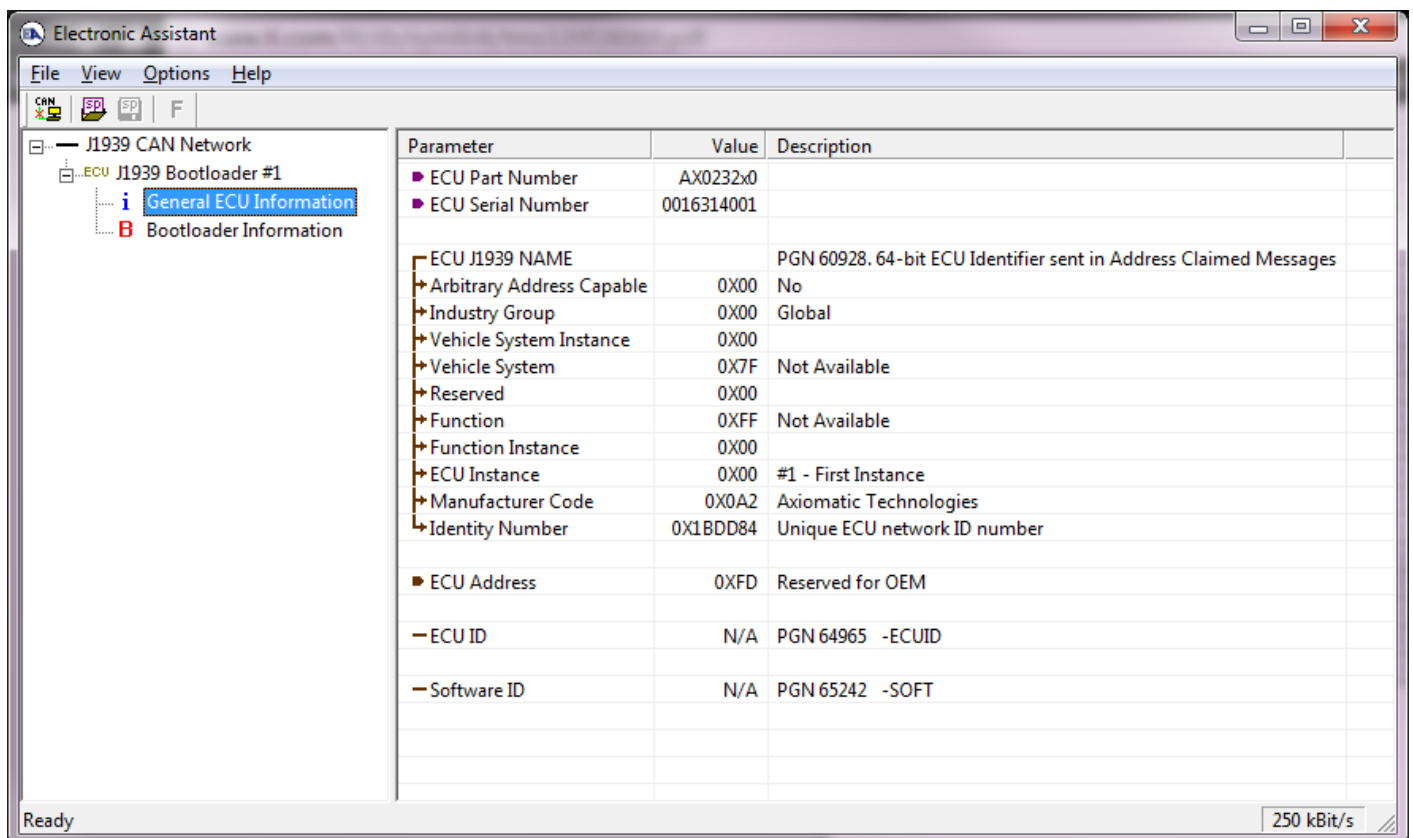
Electronic Assistant

File View Options Help

CAN SP SP F

J1939 CAN Network
ECU J1939 Bootloader #1
i General ECU Information
B Bootloader Information

| Parameter | Value | Description |
|---|---|---|
| ECU Part Number | AX0232x0 | |
| ECU Serial Number | 0016314001 | |
| | | |
| ECU J1939 NAME | | PGN 60928. 64-bit ECU Identifier sent in Address Claimed Messages |
| Arbitrary Address Capable | 0X00 | No |
| Industry Group | 0X00 | Global |
| Vehicle System Instance | 0X00 | |
| Vehicle System | 0X7F | Not Available |
| Reserved | 0X00 | |
| Function | 0XFF | Not Available |
| Function Instance | 0X00 | |
| ECU Instance | 0X00 | #1 - First Instance |
| Manufacturer Code | 0X0A2 | Axiomatic Technologies |
| Identity Number | 0X1BDD84 | Unique ECU network ID number |
| | | |
| ECU Address | 0XFD | Reserved for OEM |
| | | |
| ECU ID | N/A | PGN 64965 -ECUID |
| | | |
| Software ID | N/A | PGN 65242 -SOFT |

Ready
250 kBit/s